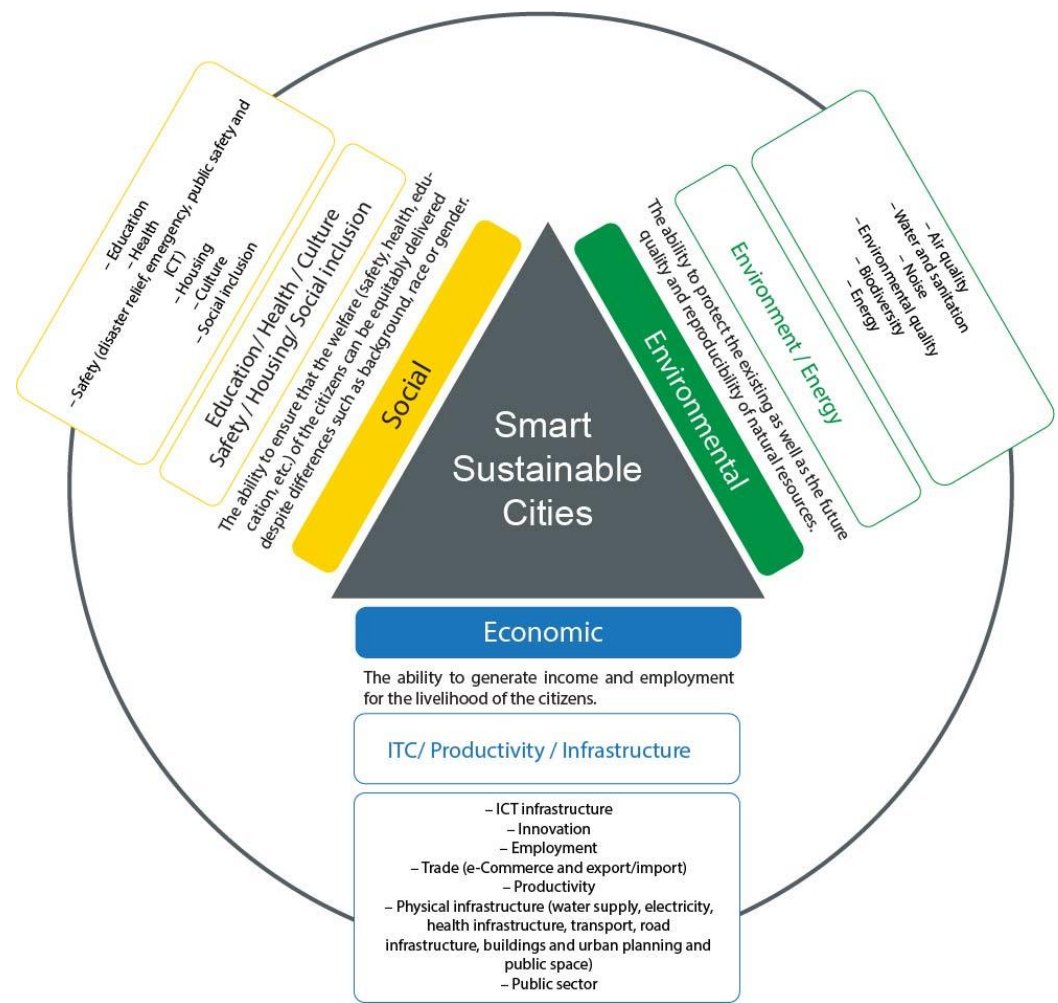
Smart Sustainable Cities

Social

The ability to ensure that the welfare (safety, health, education, etc.) of the citizens can be equitably delivered despite differences such as background, race or gender.

Education/ Health / Culture
Safety / Housing/ Social inclusion

– Education
– Health
– Safety (disaster relief, emergency, public safety and ICT)
– Housing
– Culture
– Social inclusion

Environmental

The ability to protect the existing as well as the future quality and reproducibility of natural resources.

Environment / Energy

– Air quality
– Water and sanitation
– Noise
– Environmental quality
– Biodiversity
– Energy

Economic

The ability to generate income and employment for the livelihood of the citizens.

ITC/ Productivity / Infrastructure

– ICT infrastructure
– Innovation
– Employment
– Trade (e-Commerce and export/import)
– Productivity
– Physical infrastructure (water supply, electricity, health infrastructure, transport, road infrastructure, buildings and urban planning and public space)
– Public sector